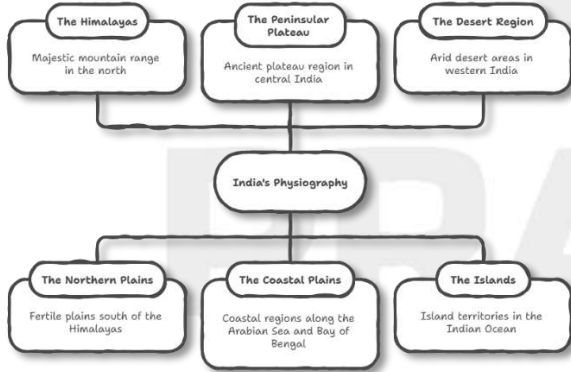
The Himalayas

Majestic mountain range in the north

The Peninsular Plateau

Ancient plateau region in central India

The Desert Region

Arid desert areas in western India

India's Physiography

The Northern Plains

Fertile plains south of the Himalayas

The Coastal Plains

Coastal regions along the Arabian Sea and Bay of Bengal

The Islands

Island territories in the Indian Ocean